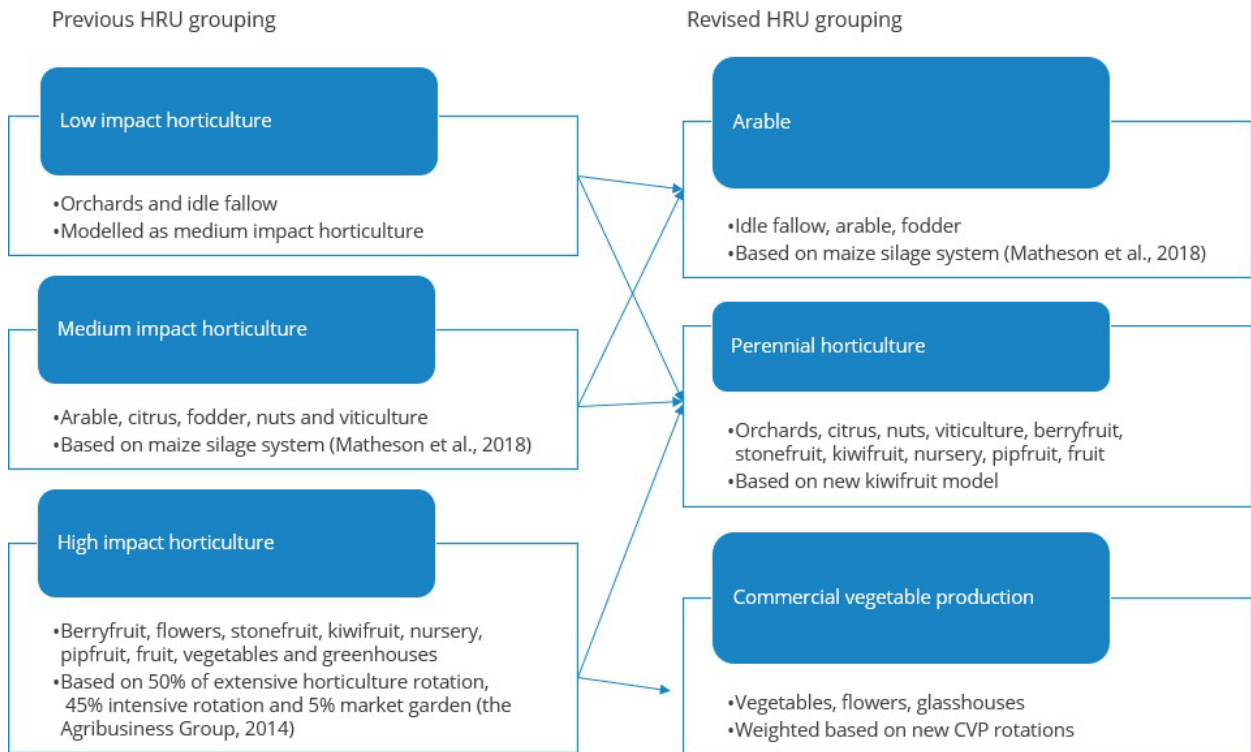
Previous HRU grouping

Low impact horticulture

•Orchards and idle fallow
•Modelled as medium impact horticulture

Medium impact horticulture

•Arable, citrus, fodder, nuts and viticulture
•Based on maize silage system (Matheson et al., 2018)

High impact horticulture

•Berryfruit, flowers, stonefruit, kiwifruit, nursery, pipfruit, fruit, vegetables and greenhouses
•Based on 50% of extensive horticulture rotation, 45% intensive rotation and 5% market garden (the Agribusiness Group, 2014)

Revised HRU grouping

Arable

•Idle fallow, arable, fodder
•Based on maize silage system (Matheson et al., 2018)

Perennial horticulture

•Orchards, citrus, nuts, viticulture, berryfruit, stonefruit, kiwifruit, nursery, pipfruit, fruit
•Based on new kiwifruit model

Commercial vegetable production

•Vegetables, flowers, glasshouses
•Weighted based on new CVP rotations